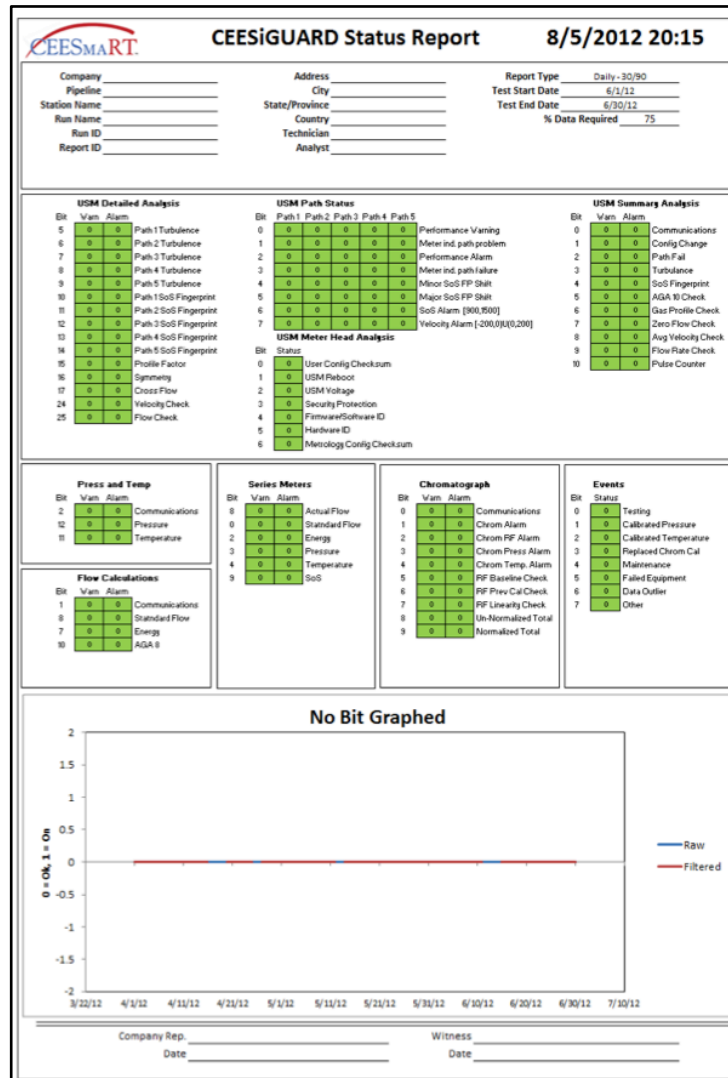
CEESMART

CEESiGUARD Status Report

8/5/2012 20:15

Company
Pipeline
Station Name
Run Name
Run ID
Report ID

Address
City
State/Province
Country
Technician
Analyst

Report Type Daily - 30/90
Test Start Date 6/1/12
Test End Date 6/30/12
% Data Required 75

USM Detailed Analysis

| Bit | Warn | Alarm | |
|---|---|---|---|
| 5 | 0 | 0 | Path 1 Turbulence |
| 6 | 0 | 0 | Path 2 Turbulence |
| 7 | 0 | 0 | Path 3 Turbulence |
| 8 | 0 | 0 | Path 4 Turbulence |
| 9 | 0 | 0 | Path 5 Turbulence |
| 10 | 0 | 0 | Path 1 SoS Fingerprint |
| 11 | 0 | 0 | Path 2 SoS Fingerprint |
| 12 | 0 | 0 | Path 3 SoS Fingerprint |
| 13 | 0 | 0 | Path 4 SoS Fingerprint |
| 14 | 0 | 0 | Path 5 SoS Fingerprint |
| 15 | 0 | 0 | Profile Factor |
| 16 | 0 | 0 | Symmetry |
| 17 | 0 | 0 | Cross Flow |
| 24 | 0 | 0 | Velocity Check |
| 25 | 0 | 0 | Flow Check |

USM Path Status

| Bit | Path 1 | Path 2 | Path 3 | Path 4 | Path 5 | |
|---|---|---|---|---|---|---|
| 0 | 0 | 0 | 0 | 0 | 0 | Performance Warning |
| 1 | 0 | 0 | 0 | 0 | 0 | Meter ind. path problem |
| 2 | 0 | 0 | 0 | 0 | 0 | Performance Alarm |
| 3 | 0 | 0 | 0 | 0 | 0 | Meter ind. path failure |
| 4 | 0 | 0 | 0 | 0 | 0 | Minor SoS FP Shift |
| 5 | 0 | 0 | 0 | 0 | 0 | Major SoS FP Shift |
| 6 | 0 | 0 | 0 | 0 | 0 | SoS Alarm [900,1500] |
| 7 | 0 | 0 | 0 | 0 | 0 | Velocity Alarm [-200,0)U(0,200] |

USM Meter Head Analysis

| Bit | Status | |
|---|---|---|
| 0 | 0 | User Config Checksum |
| 1 | 0 | USM Reboot |
| 2 | 0 | USM Voltage |
| 3 | 0 | Security Protection |
| 4 | 0 | Firmware/Software ID |
| 5 | 0 | Hardware ID |
| 6 | 0 | Metrology Config Checksum |

USM Summary Analysis

| Bit | Warn | Alarm | |
|---|---|---|---|
| 0 | 0 | 0 | Communications |
| 1 | 0 | 0 | Config Change |
| 2 | 0 | 0 | Path Fail |
| 3 | 0 | 0 | Turbulance |
| 4 | 0 | 0 | SoS Fingerprint |
| 5 | 0 | 0 | AGA 10 Check |
| 6 | 0 | 0 | Gas Profile Check |
| 7 | 0 | 0 | Zero Flow Check |
| 8 | 0 | 0 | Avg Velocity Check |
| 9 | 0 | 0 | Flow Rate Check |
| 10 | 0 | 0 | Pulse Counter |

Press and Temp

| Bit | Warn | Alarm | |
|---|---|---|---|
| 2 | 0 | 0 | Communications |
| 12 | 0 | 0 | Pressure |
| 11 | 0 | 0 | Temperature |

Flow Calculations

| Bit | Warn | Alarm | |
|---|---|---|---|
| 1 | 0 | 0 | Communications |
| 8 | 0 | 0 | Statndard Flow |
| 7 | 0 | 0 | Energy |
| 10 | 0 | 0 | AGA 8 |

Series Meters

| Bit | Warn | Alarm | |
|---|---|---|---|
| 8 | 0 | 0 | Actual Flow |
| 0 | 0 | 0 | Statndard Flow |
| 2 | 0 | 0 | Energy |
| 3 | 0 | 0 | Pressure |
| 4 | 0 | 0 | Temperature |
| 9 | 0 | 0 | SoS |

Chromatograph

| Bit | Warn | Alarm | |
|---|---|---|---|
| 0 | 0 | 0 | Communications |
| 1 | 0 | 0 | Chrom Alarm |
| 2 | 0 | 0 | Chrom RF Alarm |
| 3 | 0 | 0 | Chrom Press Alarm |
| 4 | 0 | 0 | Chrom Temp. Alarm |
| 5 | 0 | 0 | RF Baseline Check |
| 6 | 0 | 0 | RF Prev Cal Check |
| 7 | 0 | 0 | RF Linearity Check |
| 8 | 0 | 0 | Un-Normalized Total |
| 9 | 0 | 0 | Normalized Total |

Events

| Bit | Status | |
|---|---|---|
| 0 | 0 | Testing |
| 1 | 0 | Calibrated Pressure |
| 2 | 0 | Calibrated Temperature |
| 3 | 0 | Replaced Chrom Cal |
| 4 | 0 | Maintenance |
| 5 | 0 | Failed Equipment |
| 6 | 0 | Data Outlier |
| 7 | 0 | Other |

No Bit Graphed

0 = Ok, 1 = On

2
1.5
1
0.5
0
-0.5
-1
-1.5
-2

3/22/12 4/1/12 4/11/12 4/21/12 5/1/12 5/11/12 5/21/12 5/31/12 6/10/12 6/20/12 6/30/12 7/10/12

Raw
Filtered

Company Rep.
Date
Witness
Date